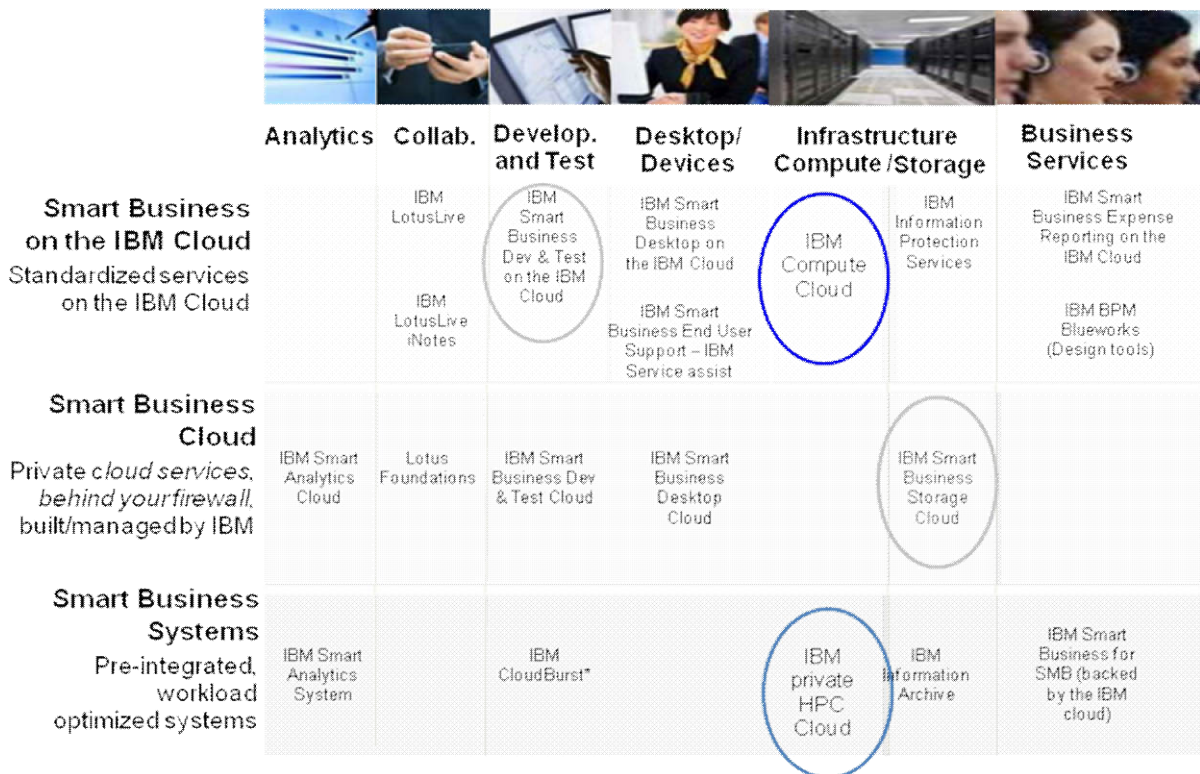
|  | Analytics | Collab. | Develop. and Test | Desktop/ Devices | Infrastructure Compute /Storage |  | Business Services |
|---|---|---|---|---|---|---|---|
| **Smart Business on the IBM Cloud** Standardized services on the IBM Cloud |  | IBM LotusLive<br><br>IBM LotusLive iNotes | IBM Smart Business Dev & Test on the IBM Cloud | IBM Smart Business Desktop on the IBM Cloud<br><br>IBM Smart Business End User Support – IBM Service assist | IBM Compute Cloud | IBM Information Protection Services | IBM Smart Business Expense Reporting on the IBM Cloud<br><br>IBM BPM Blueworks (Design tools) |
| **Smart Business Cloud** Private *cloud services, behind your firewall*, built/managed by IBM | IBM Smart Analytics Cloud | Lotus Foundations | IBM Smart Business Dev & Test Cloud | IBM Smart Business Desktop Cloud |  | IBM Smart Business Storage Cloud |  |
| **Smart Business Systems** Pre-integrated, workload optimized systems | IBM Smart Analytics System |  | IBM CloudBurst* |  | IBM private HPC Cloud | IBM Information Archive | IBM Smart Business for SMB (backed by the IBM cloud) |